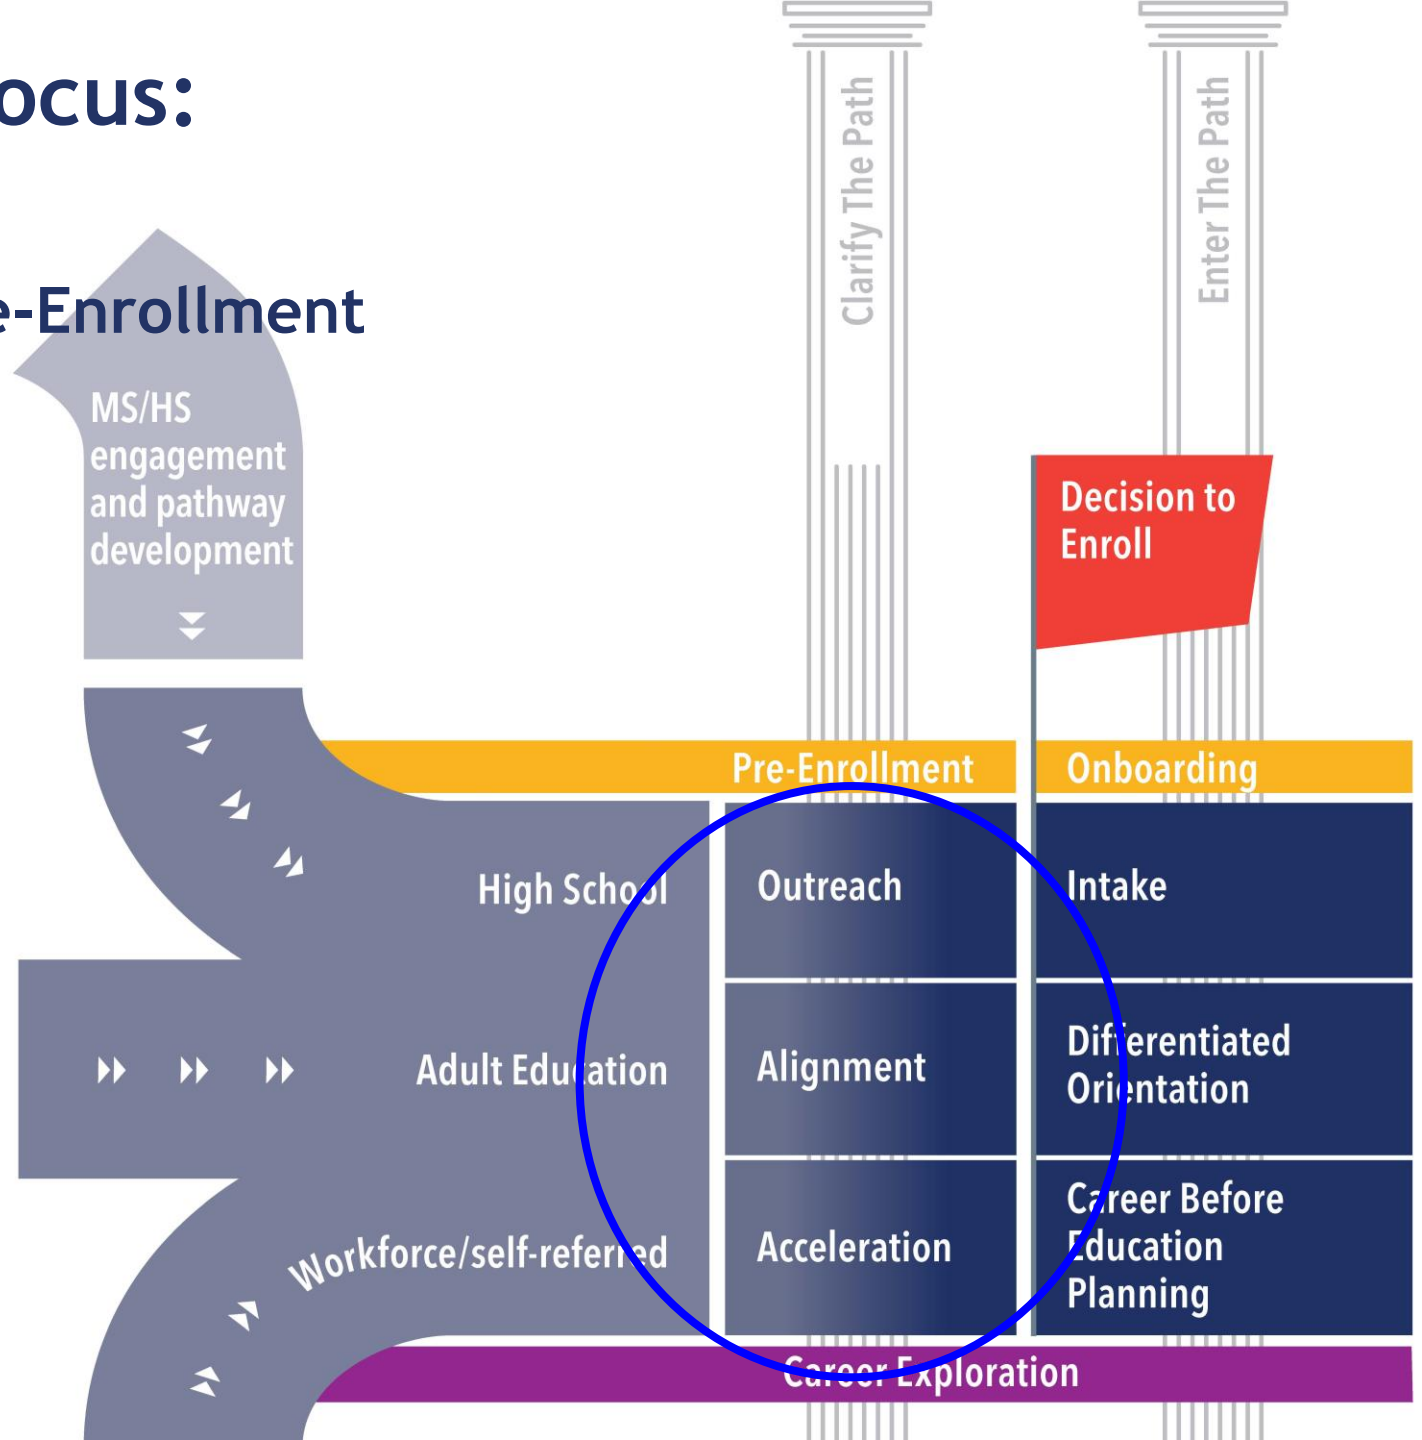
ocus:

e-Enrollment

MS/HS engagement and pathway development

Clarify The Path

Enter The Path

Decision to Enroll

Pre-Enrollment

Onboarding

High School

Adult Education

Workforce/self-referred

Outreach

Alignment

Acceleration

Intake

Differentiated Orientation

Career Before Education Planning

Career Exploration